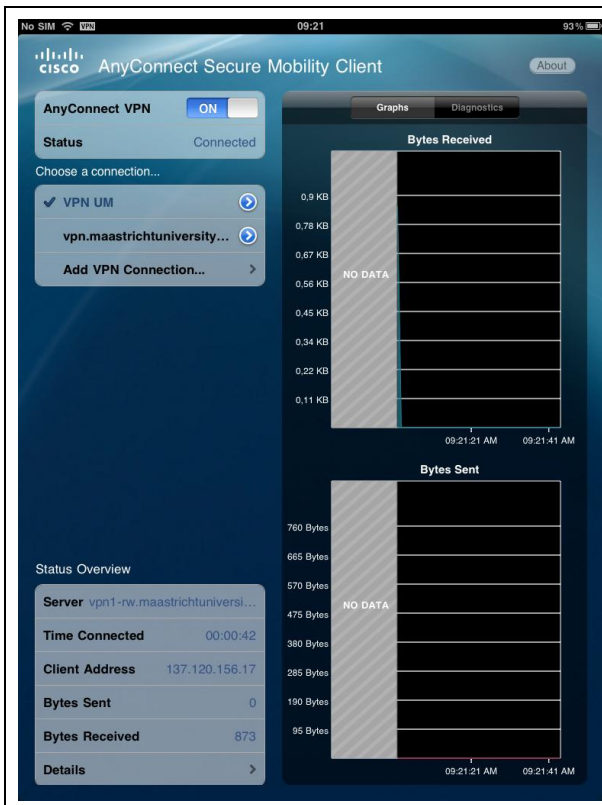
No SIM VPN 09:21 93 %

cisco AnyConnect Secure Mobility Client

About

AnyConnect VPN ON

Status Connected

Choose a connection...

✔ VPN UM

vpn.maastrichtuniversity...

Add VPN Connection...

Graphs Diagnostics

Bytes Received

0,9 KB
0,78 KB
0,67 KB
0,56 KB
0,45 KB
0,34 KB
0,22 KB
0,11 KB

NO DATA

09:21:21 AM 09:21:41 AM

Bytes Sent

760 Bytes
665 Bytes
570 Bytes
475 Bytes
380 Bytes
285 Bytes
190 Bytes
95 Bytes

NO DATA

09:21:21 AM 09:21:41 AM

Status Overview

| | |
|---|---|
| Server | vpn1-rw.maastrichtuniversi... |
| Time Connected | 00:00:42 |
| Client Address | 137.120.156.17 |
| Bytes Sent | 0 |
| Bytes Received | 873 |
| Details | |